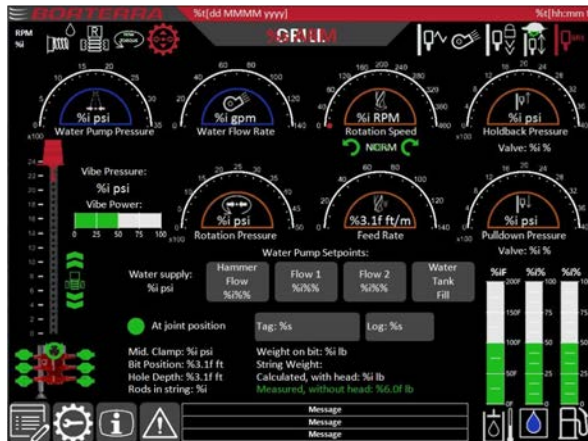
BORTERRA %t[dd MMMM yyyy] %t[hh:mm

RPM

%GRILL

%i psi
Water Pump Pressure

%i gpm
Water Flow Rate

%i RPM
Rotation Speed

NORM

%i psi
Holdback Pressure
Valve: %i %

Vibe Pressure:
%i psi
Vibe Power:
0 25 50 75 100

Rotation Pressure

%3.1f ft/m
Feed Rate

%i psi
Pulldown Pressure
Valve: %i %

Water Pump Setpoints:

Water supply:
%i psi

| Hammer Flow %i%% | Flow 1 %i%% | Flow 2 %i%% | Water Tank Fill |
|---|---|---|---|

%iF %i% %i%

At joint position

Tag: %s

Log: %s

Mid. Clamp: %i psi
Bit Position: %3.1f ft
Hole Depth: %3.1f ft
Rods in string: %i

Weight on bit: %i lb
String Weight:
Calculated, with head: %i lb
Measured, without head: %6.0f lb

Message
Message
Message